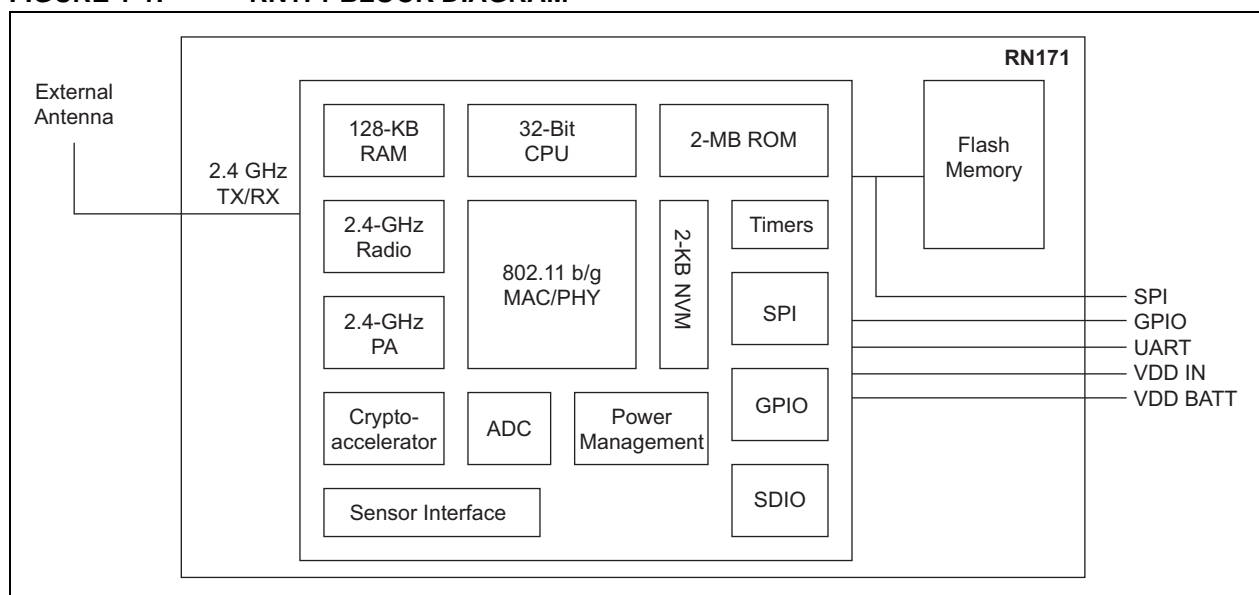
RN171

External Antenna

2.4 GHz TX/RX

128-KB RAM

32-Bit CPU

2-MB ROM

Flash Memory

2.4-GHz Radio

802.11 b/g MAC/PHY

2-KB NVM

Timers

2.4-GHz PA

SPI

Crypto-accelerator

ADC

Power Management

GPIO

Sensor Interface

SDIO

SPI
GPIO
UART
VDD IN
VDD BATT